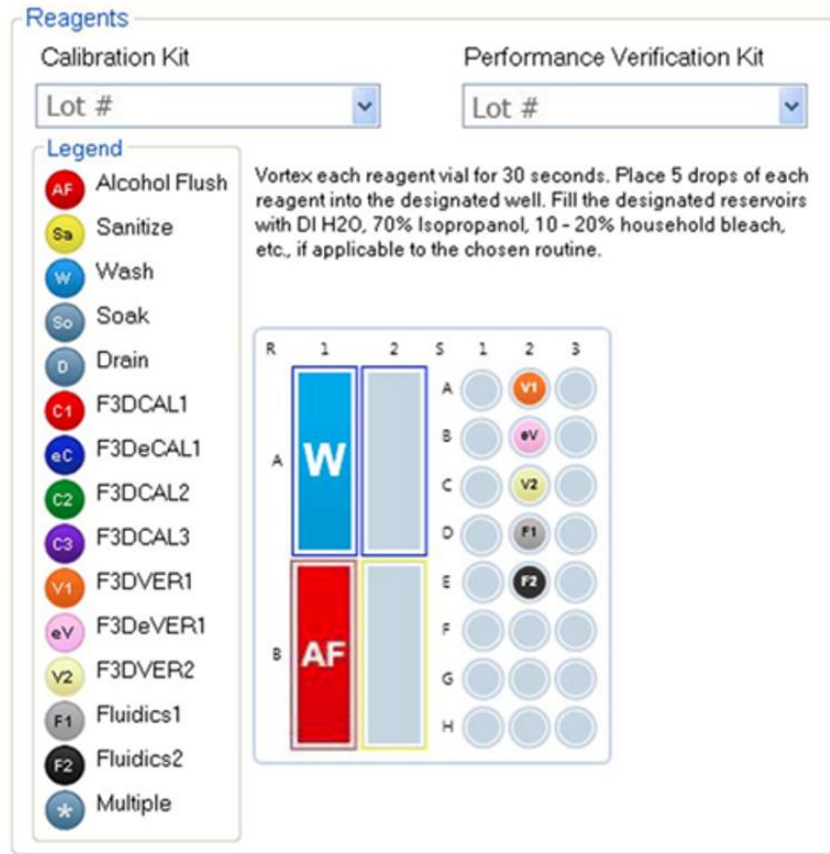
Reagents

Calibration Kit

Lot #

Performance Verification Kit

Lot #

Legend

AF Alcohol Flush

Sa Sanitize

W Wash

So Soak

D Drain

C1 F3DCAL1

eC F3DeCAL1

C2 F3DCAL2

C3 F3DCAL3

V1 F3DVER1

eV F3DeVER1

V2 F3DVER2

F1 Fluidics1

F2 Fluidics2

* Multiple

Vortex each reagent vial for 30 seconds. Place 5 drops of each reagent into the designated well. Fill the designated reservoirs with DI H2O, 70% Isopropanol, 10 - 20% household bleach, etc., if applicable to the chosen routine.

R 1 2 S 1 2 3

A W

B AF

A V1
B eV
C V2
D F1
E F2
F
G
H